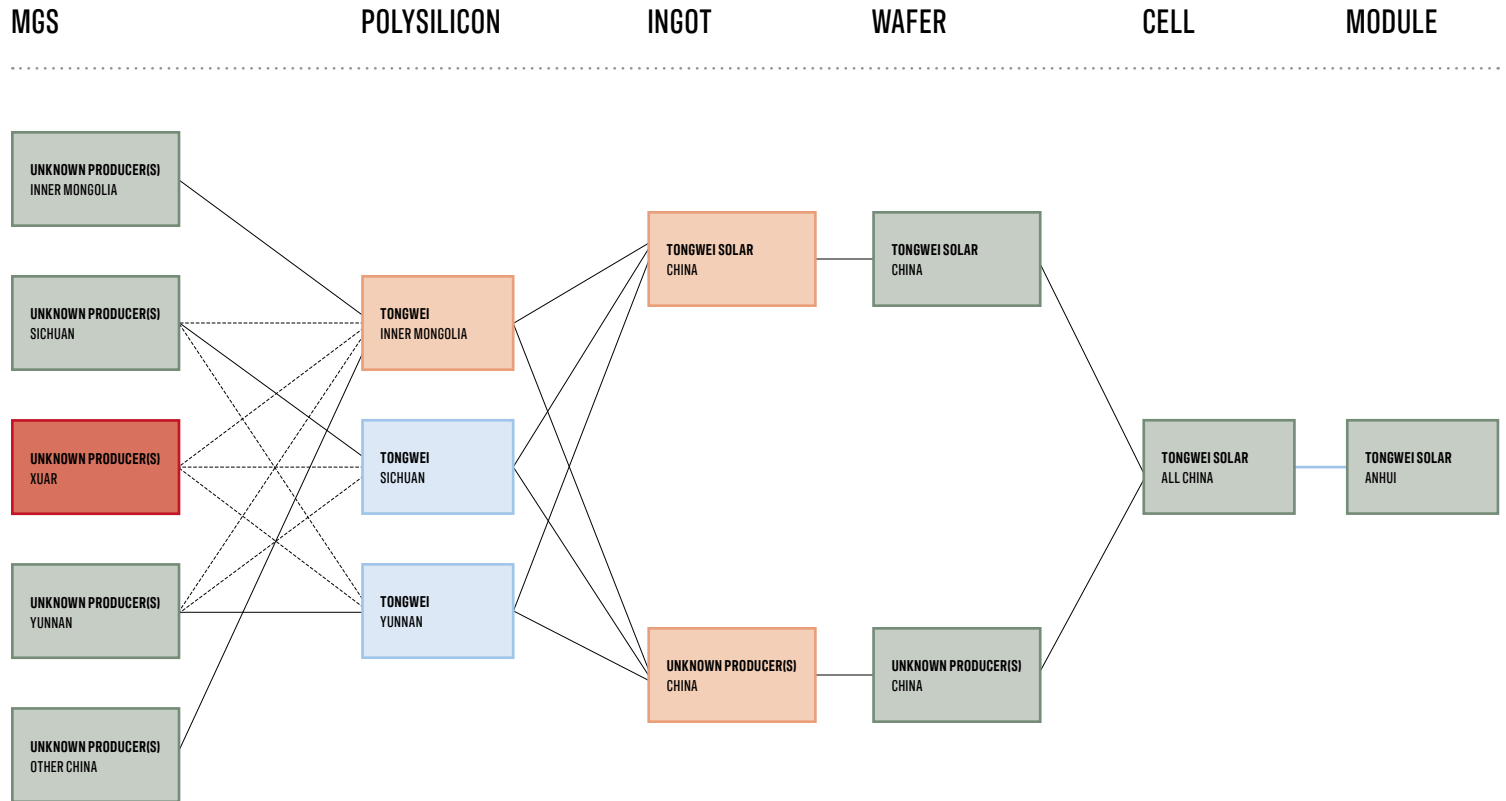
MGS POLYSILICON INGOT WAFER CELL MODULE

UNKNOWN PRODUCER(S)
INNER MONGOLIA

UNKNOWN PRODUCER(S)
SICHUAN

UNKNOWN PRODUCER(S)
XUAR

UNKNOWN PRODUCER(S)
YUNNAN

UNKNOWN PRODUCER(S)
OTHER CHINA

TONGWEI
INNER MONGOLIA

TONGWEI
SICHUAN

TONGWEI
YUNNAN

TONGWEI SOLAR
CHINA

UNKNOWN PRODUCER(S)
CHINA

TONGWEI SOLAR
CHINA

UNKNOWN PRODUCER(S)
CHINA

TONGWEI SOLAR
ALL CHINA

TONGWEI SOLAR
ANHUI